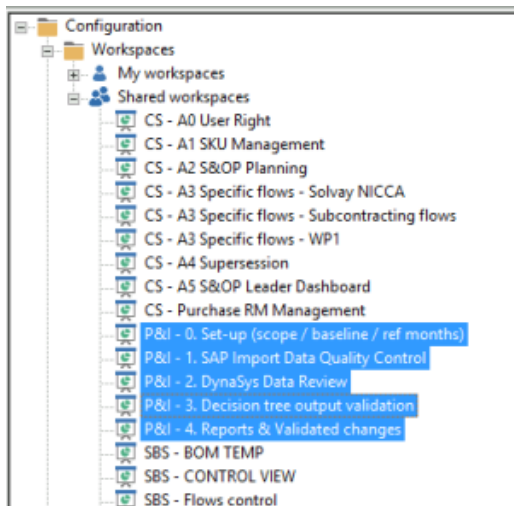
Configuration
Workspaces
My workspaces
Shared workspaces
CS - A0 User Right
CS - A1 SKU Management
CS - A2 S&OP Planning
CS - A3 Specific flows - Solvay NICCA
CS - A3 Specific flows - Subcontracting flows
CS - A3 Specific flows - WP1
CS - A4 Supersession
CS - A5 S&OP Leader Dashboard
CS - Purchase RM Management
P&I - 0. Set-up (scope / baseline / ref months)
P&I - 1. SAP Import Data Quality Control
P&I - 2. DynaSys Data Review
P&I - 3. Decision tree output validation
P&I - 4. Reports & Validated changes
SBS - BOM TEMP
SBS - CONTROL VIEW
SBS - Flows control